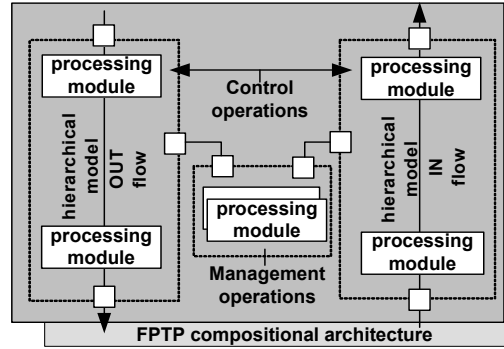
processing module

Control operations

processing module

hierarchical model OUT flow

processing module

hierarchical model IN flow

processing module

processing module

Management operations

FPTP compositional architecture